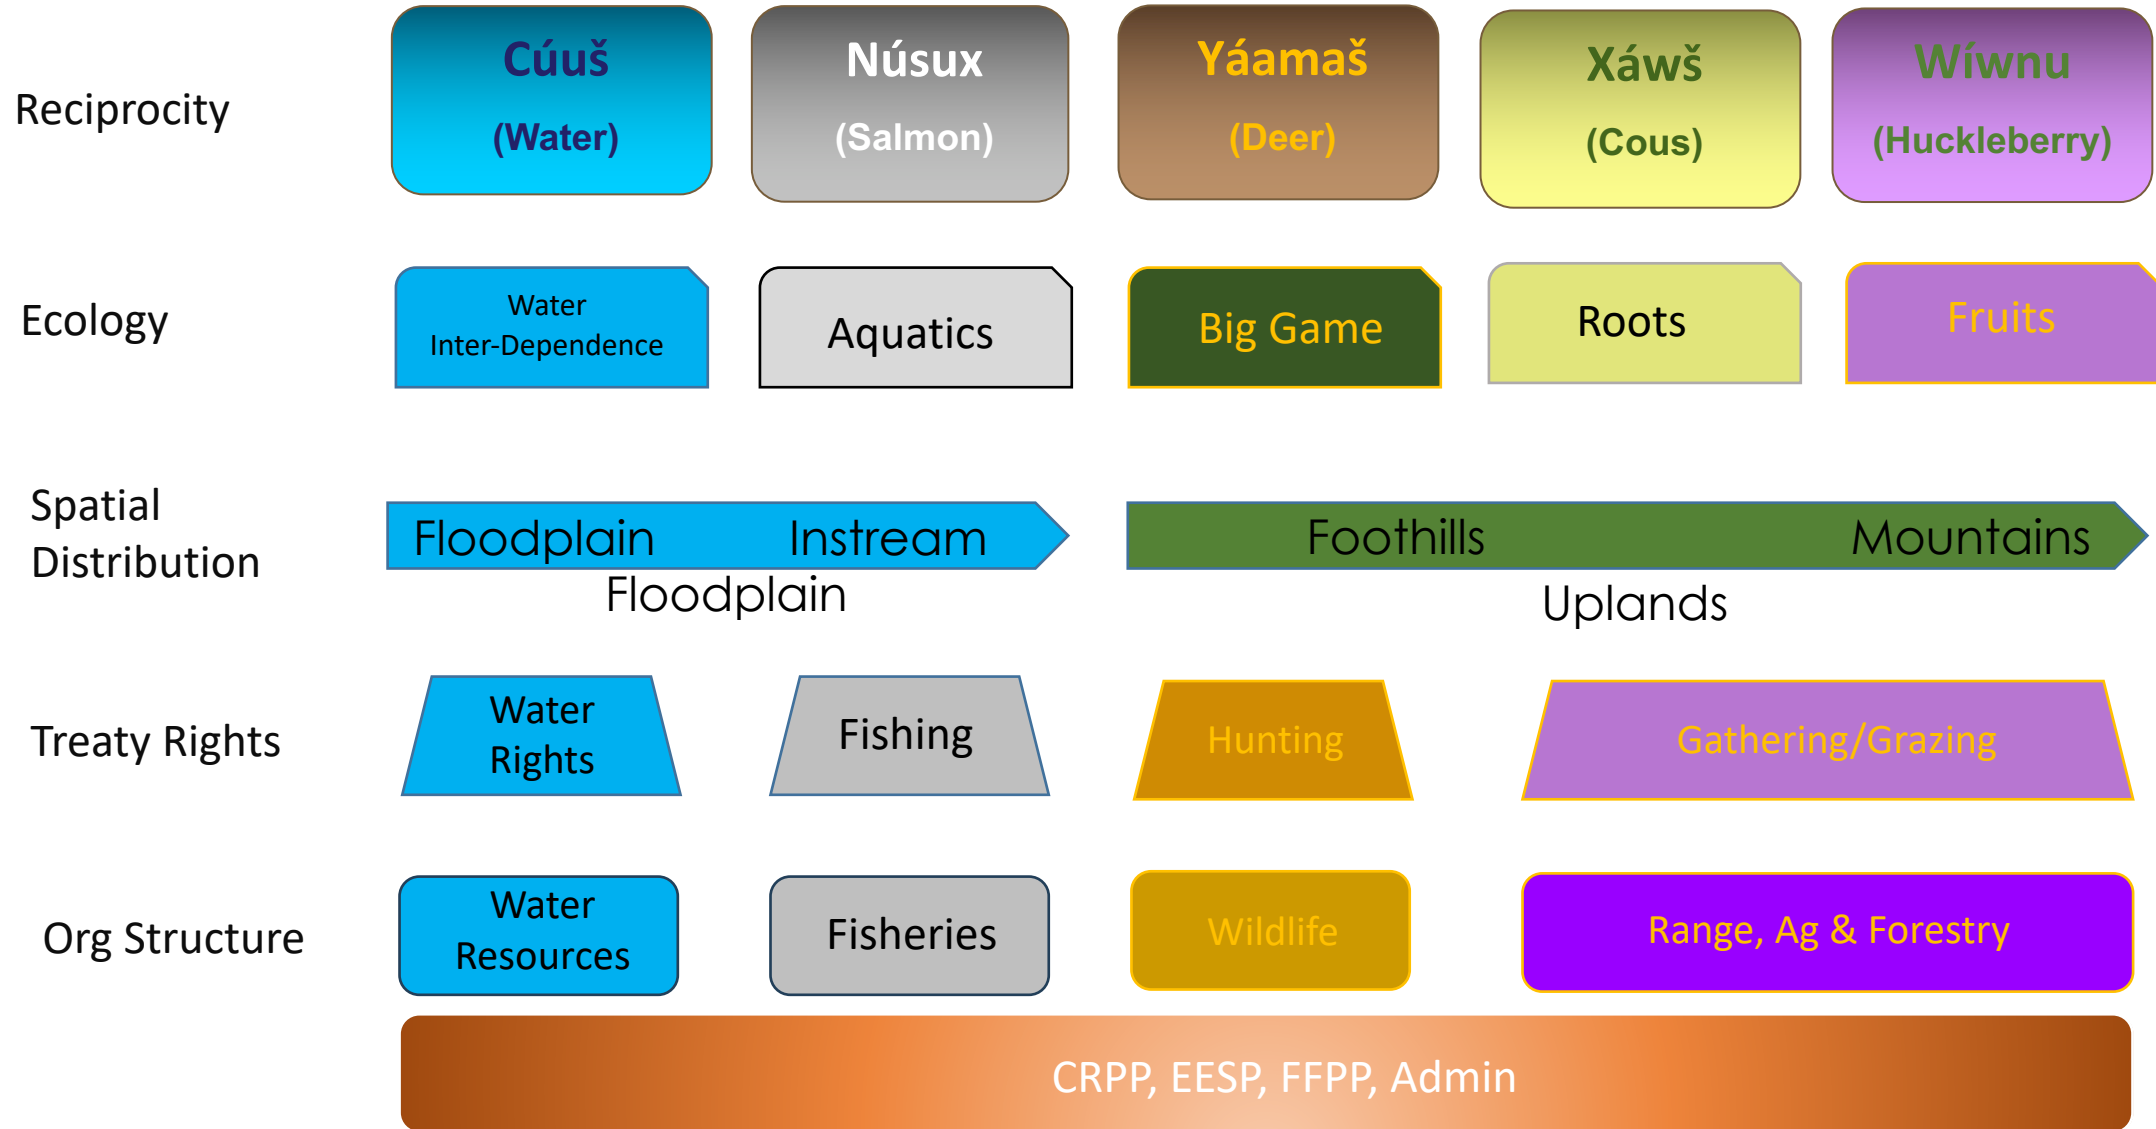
Reciprocity

Cúuš (Water)

Núsux (Salmon)

Yáamaš (Deer)

Xáwš (Cous)

Wíwnu (Huckleberry)

Ecology

Water Inter-Dependence

Aquatics

Big Game

Roots

Fruits

Spatial Distribution

Floodplain Instream

Floodplain

Foothills Mountains

Uplands

Treaty Rights

Water Rights

Fishing

Hunting

Gathering/Grazing

Org Structure

Water Resources

Fisheries

Wildlife

Range, Ag & Forestry

CRPP, EESP, FFPP, Admin